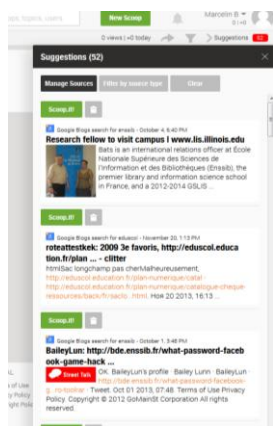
New Scoop
Marcelin B
0 views | +0 today
Suggestions 99

Suggestions (52)

Manage Sources
Filter by source type
Clear

Scoop.it!

Google Blogs search for enssib - October 4, 6:40 PM
Research fellow to visit campus | www.lis.illinois.edu
Bats is an international relations officer at École Nationale Supérieure des Sciences de l'Information et des Bibliothèques (Enssib), the premier library and information science school in France, and a 2012-2014 GSLIS ...

Scoop.it!

Google Blogs search for enssib - November 20, 1:13 PM
roteattestkek: 2009 3e favoris, http://eduscol.education.fr/plan ... - clitter
htmlSac longchamp pas cherMalheureusement, http://eduscol.education.fr/plan-numerique/catal... http://eduscol.education.fr/plan-numerique/catalogue-cheque-ressources/back/fr/saclo...html. Hoa 20 2013, 16:13 ...

Scoop.it!

Google Blogs search for enssib - October 1, 3:48 PM
BaileyLun: http://bde.enssib.fr/what-password-facebook-game-hack ...
Tweet Talk
OK. BaileyLun's profile · Bailey Lun · BaileyLun http://bde.enssib.fr/what-password-facebook-g...ro-telima/ · Tweet. Oct 01 2013, 07:48. Terms of Use Privacy Policy. Copyright © 2012 GoMeinSt Corporation All rights reserved.

of Use
cy Policy
ight Polic